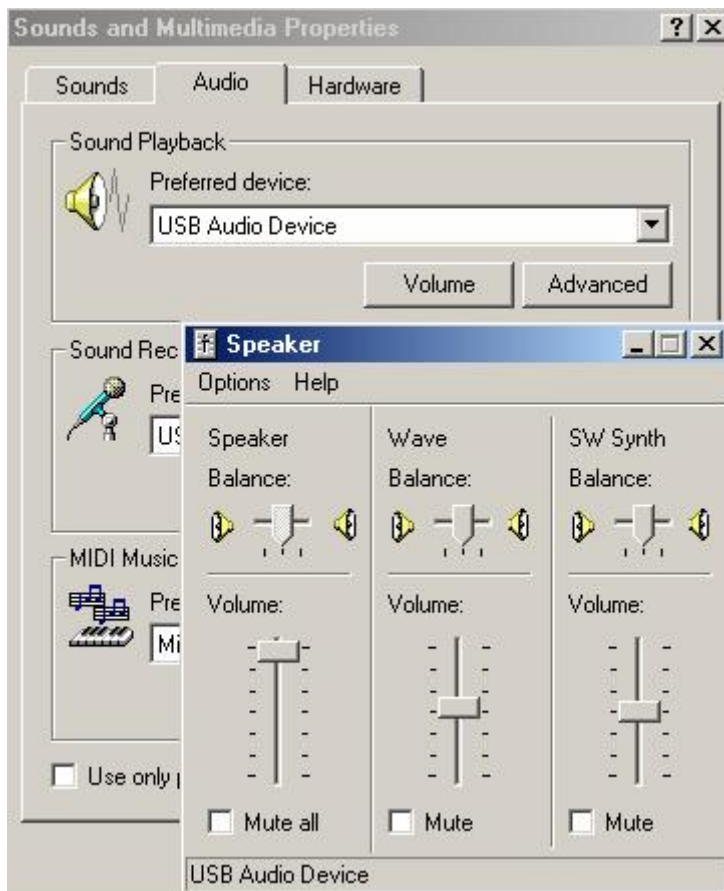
Sounds and Multimedia Properties ? X

Sounds Audio Hardware

Sound Playback

Preferred device:

USB Audio Device

Volume Advanced

Sound Rec

Pre

US

MIDI Music

Pre

Mi

Use only

Speaker

Options Help

Speaker

Balance:

Volume:

Mute all

Wave

Balance:

Volume:

Mute

SW Synth

Balance:

Volume:

Mute

USB Audio Device